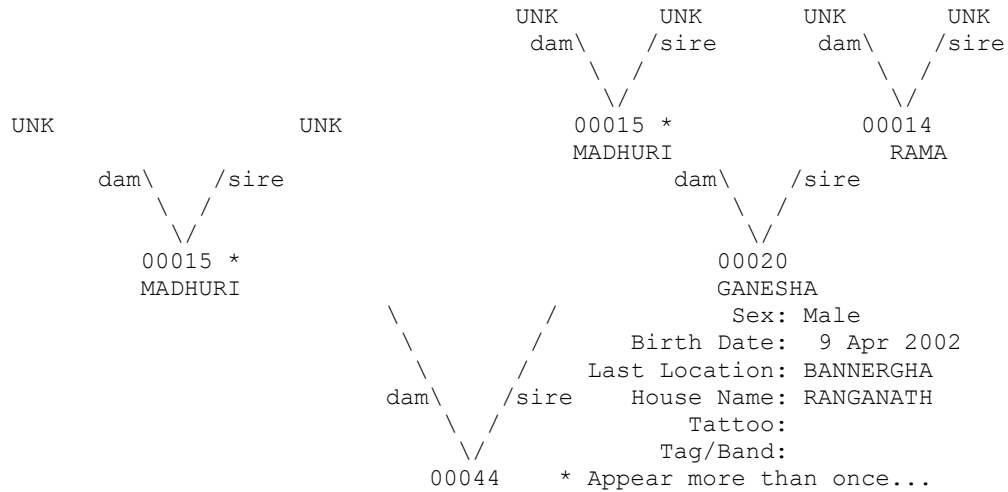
UNK UNK UNK UNK
dam\ /sire dam\ /sire
\/ \/
UNK UNK 00015 * 00014
MADHURI RAMA
dam\ /sire dam\ /sire
\/ \/
00015 * 00020
MADHURI GANESHA

Sex: Male
Birth Date: 9 Apr 2002
Last Location: BANNERGHA
dam\ /sire House Name: RANGANATH
Tattoo:
\/ Tag/Band:
00044 * Appear more than once...